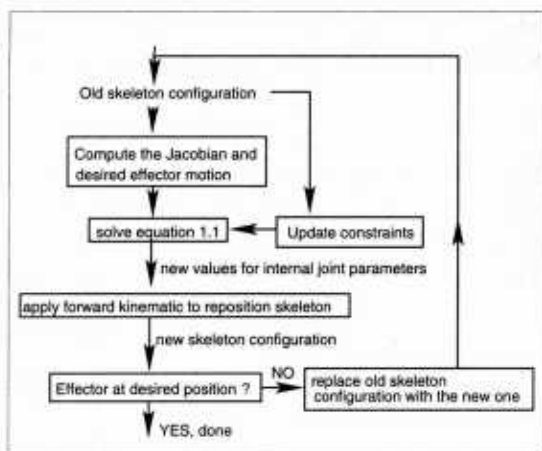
Old skeleton configuration

Compute the Jacobian and desired effector motion

solve equation 1.1

Update constraints

new values for internal joint parameters

apply forward kinematic to reposition skeleton

new skeleton configuration

Effector at desired position ?

NO

replace old skeleton configuration with the new one

YES, done